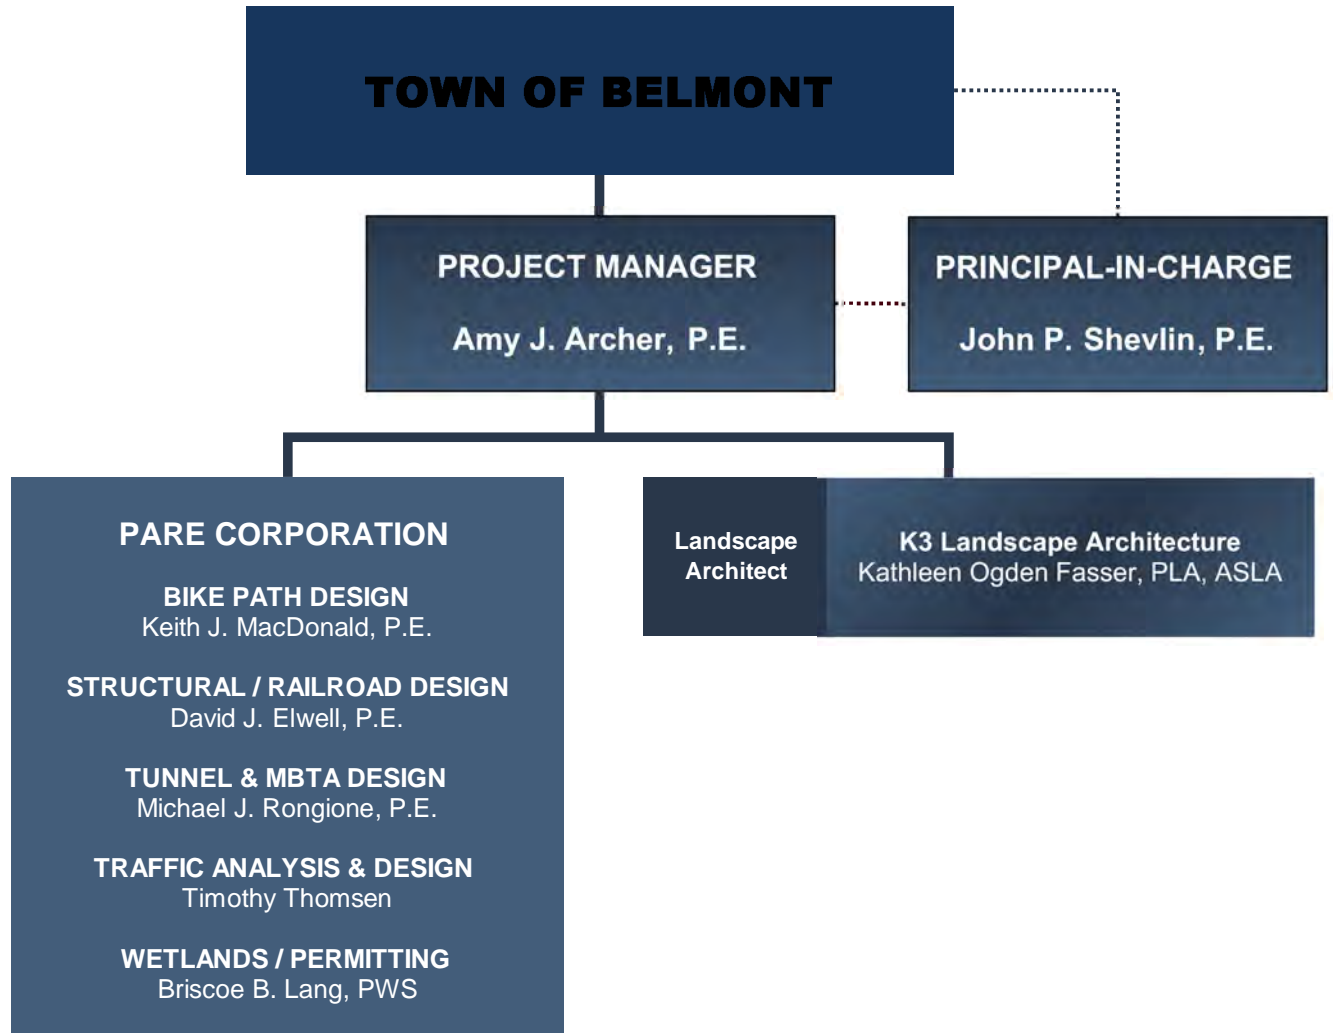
TOWN OF BELMONT

PROJECT MANAGER
Amy J. Archer, P.E.

PRINCIPAL-IN-CHARGE
John P. Shevlin, P.E.

PARE CORPORATION

BIKE PATH DESIGN
Keith J. MacDonald, P.E.

STRUCTURAL / RAILROAD DESIGN
David J. Elwell, P.E.

TUNNEL & MBTA DESIGN
Michael J. Rongione, P.E.

TRAFFIC ANALYSIS & DESIGN
Timothy Thomsen

WETLANDS / PERMITTING
Briscoe B. Lang, PWS

Landscape Architect

K3 Landscape Architecture
Kathleen Ogden Fasser, PLA, ASLA